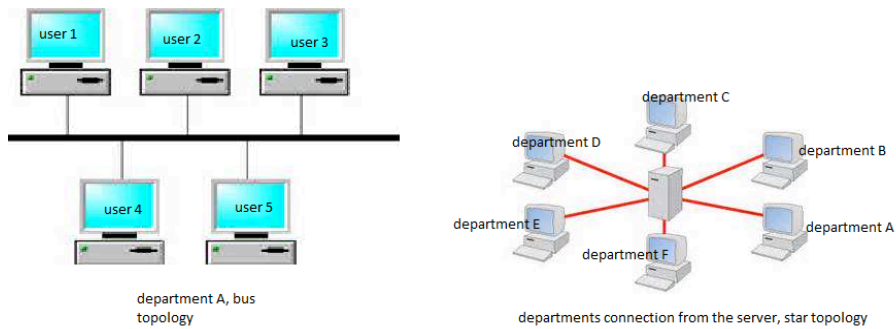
user 1

user 2

user 3

user 4

user 5

department A, bus topology

department C

department D

department B

department E

department A

department F

departments connection from the server, star topology